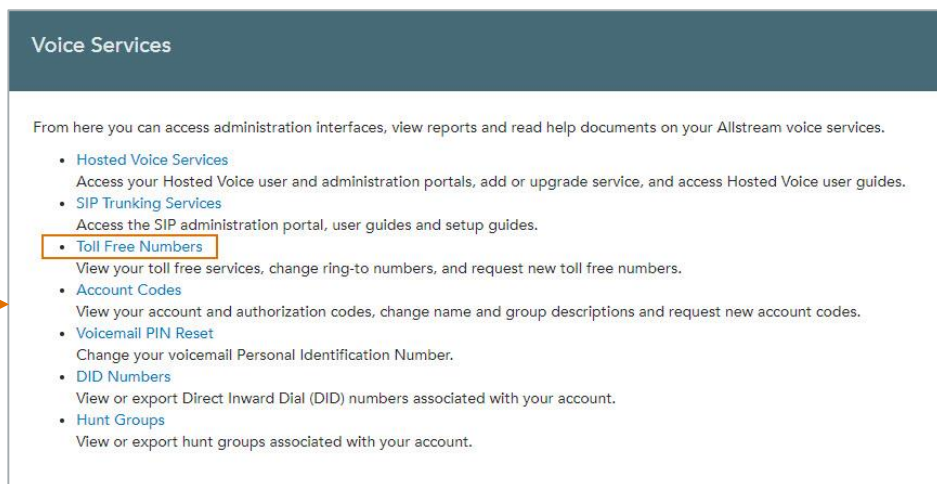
Voice Services

From here you can access administration interfaces, view reports and read help documents on your Allstream voice services.

- Hosted Voice Services
Access your Hosted Voice user and administration portals, add or upgrade service, and access Hosted Voice user guides.
- SIP Trunking Services
Access the SIP administration portal, user guides and setup guides.
- Toll Free Numbers
View your toll free services, change ring-to numbers, and request new toll free numbers.
- Account Codes
View your account and authorization codes, change name and group descriptions and request new account codes.
- Voicemail PIN Reset
Change your voicemail Personal Identification Number.
- DID Numbers
View or export Direct Inward Dial (DID) numbers associated with your account.
- Hunt Groups
View or export hunt groups associated with your account.